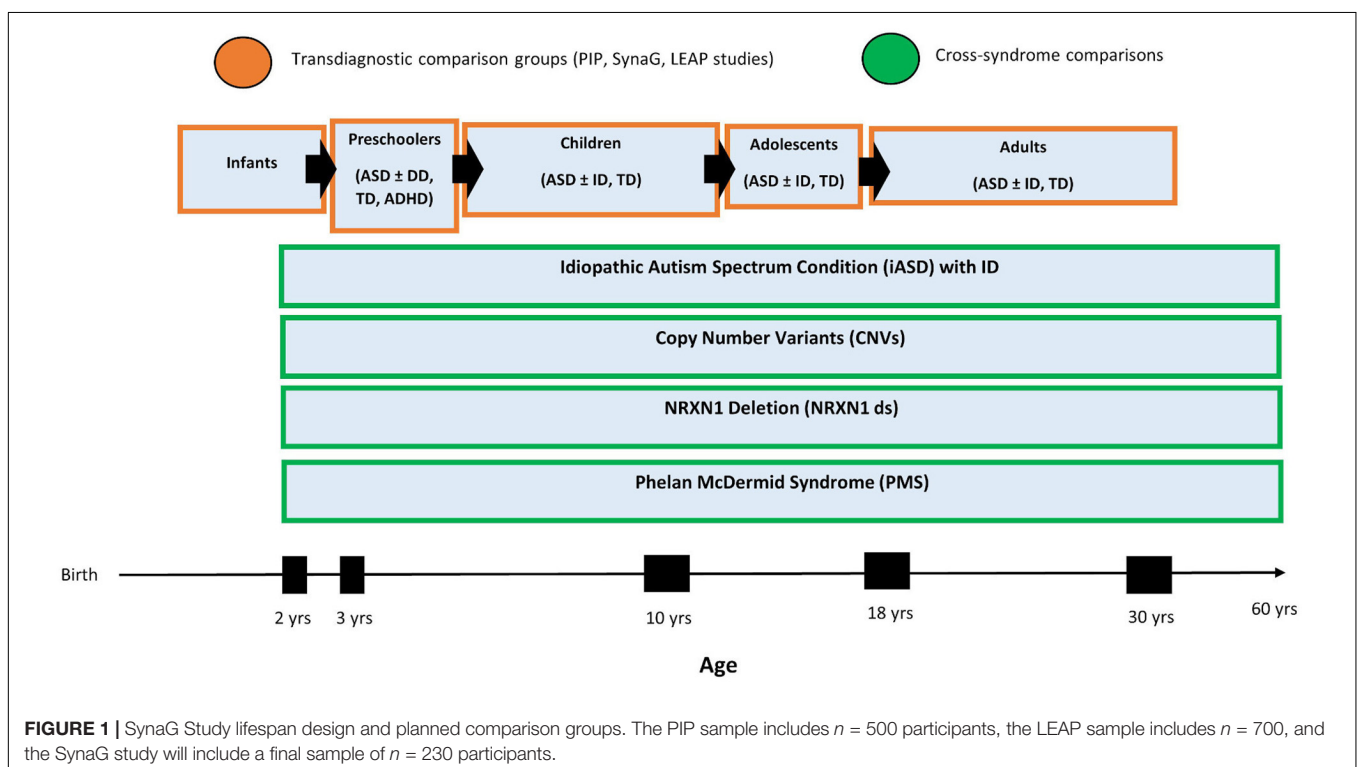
Transdiagnostic comparison groups (PIP, SynaG, LEAP studies)

Cross-syndrome comparisons

Infants

Preschoolers (ASD ± DD, TD, ADHD)

Children (ASD ± ID, TD)

Adolescents (ASD ± ID, TD)

Adults (ASD ± ID, TD)

Idiopathic Autism Spectrum Condition (iASD) with ID

Copy Number Variants (CNVs)

NRXN1 Deletion (NRXN1 ds)

Phelan McDermid Syndrome (PMS)

Birth

2 yrs

3 yrs

10 yrs

18 yrs

30 yrs

60 yrs

Age

**FIGURE 1 |** SynaG Study lifespan design and planned comparison groups. The PIP sample includes $n$ = 500 participants, the LEAP sample includes $n$ = 700, and the SynaG study will include a final sample of $n$ = 230 participants.